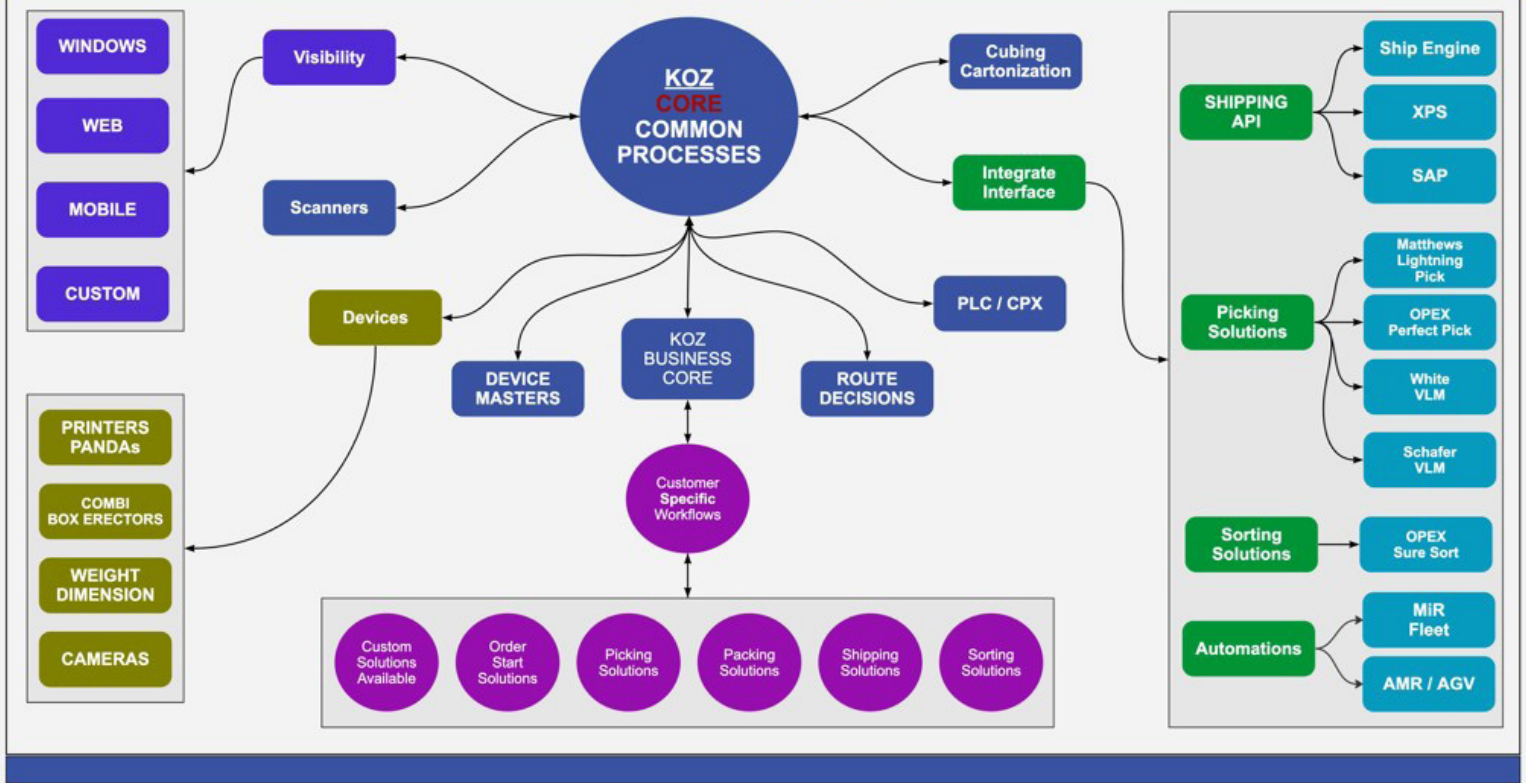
WINDOWS

WEB

MOBILE

CUSTOM

Visibility

Scanners

KOZ
CORE
COMMON PROCESSES

Cubing Cartonization

Integrate Interface

Devices

PLC / CPX

KOZ BUSINESS CORE

DEVICE MASTERS

ROUTE DECISIONS

Customer Specific Workflows

PRINTERS PANDAs

COMBI BOX ERECTORS

WEIGHT DIMENSION

CAMERAS

Custom Solutions Available

Order Start Solutions

Picking Solutions

Packing Solutions

Shipping Solutions

Sorting Solutions

SHIPPING API

Ship Engine

XPS

SAP

Picking Solutions

Matthews Lightning Pick

OPEX Perfect Pick

White VLM

Schafer VLM

Sorting Solutions

OPEX Sure Sort

Automations

MiR Fleet

AMR / AGV